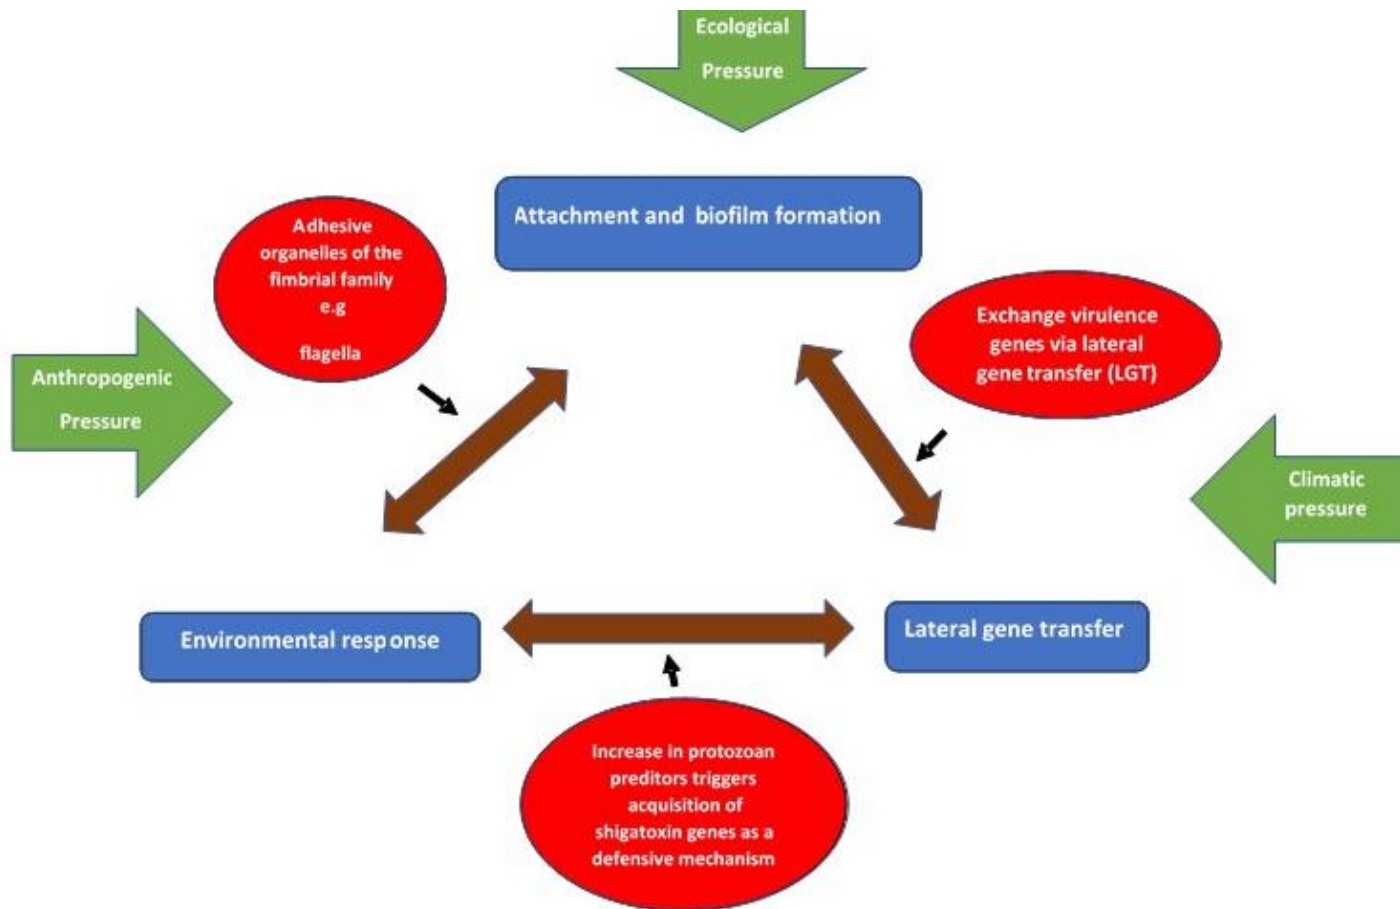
Ecological Pressure

Attachment and biofilm formation

Adhesive organelles of the fimbrial family e.g

flagella

Exchange virulence genes via lateral gene transfer (LGT)

Anthropogenic Pressure

Climatic pressure

Environmental response

Lateral gene transfer

Increase in protozoan preditors triggers acquisition of shigatoxin genes as a defensive mechanism